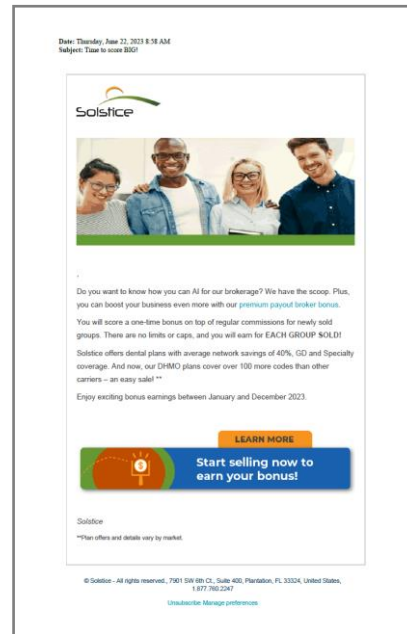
Date: Thursday, June 22, 2023 8:38 AM
Subject: Time to score BIG!

Solstice

,

Do you want to know how you can AI for our brokerage? We have the scoop. Plus, you can boost your business even more with our premium payout broker bonus.

You will score a one-time bonus on top of regular commissions for newly sold groups. There are no limits or caps, and you will earn for EACH GROUP SOLD!

Solstice offers dental plans with average network savings of 40%, GD and Specialty coverage. And now, our DHMO plans cover over 100 more codes than other carriers – an easy sale! **

Enjoy exciting bonus earnings between January and December 2023.

LEARN MORE

Start selling now to earn your bonus!

Solstice

**Plan offers and details vary by market.

© Solstice - All rights reserved., 7901 SW 6th Ct., Suite 400, Plantation, FL 33324, United States, 1.877.760.2247

Unsubscribe Manage preferences